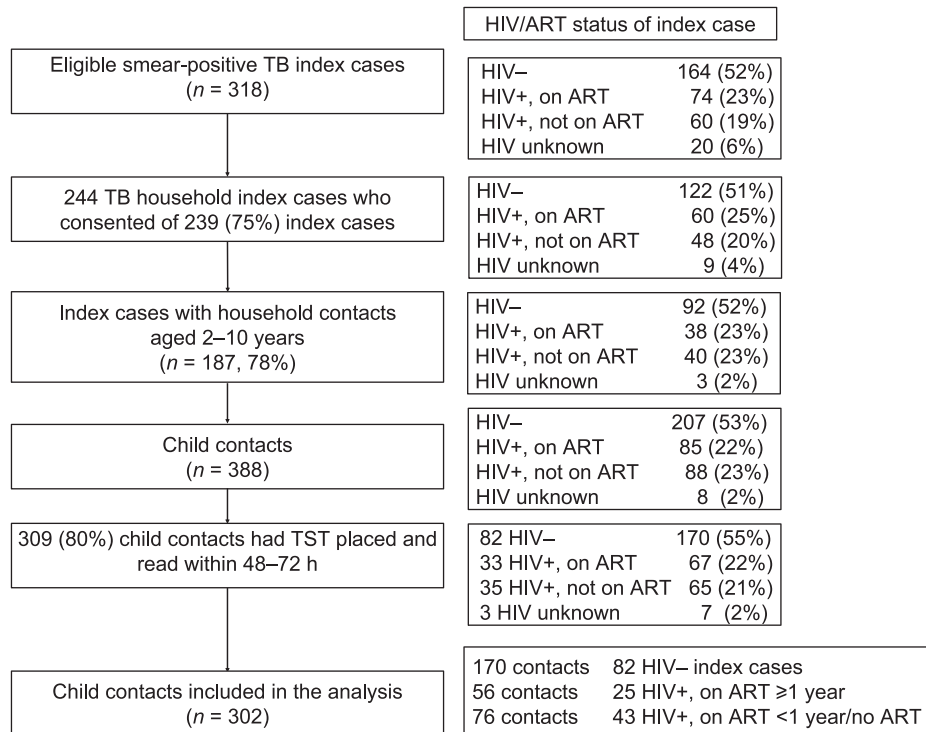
HIV/ART status of index case

Eligible smear-positive TB index cases
($n$ = 318)

| | |
|---|---|
| HIV– | 164 (52%) |
| HIV+, on ART | 74 (23%) |
| HIV+, not on ART | 60 (19%) |
| HIV unknown | 20 (6%) |

244 TB household index cases who consented of 239 (75%) index cases

| | |
|---|---|
| HIV– | 122 (51%) |
| HIV+, on ART | 60 (25%) |
| HIV+, not on ART | 48 (20%) |
| HIV unknown | 9 (4%) |

Index cases with household contacts aged 2–10 years
($n$ = 187, 78%)

| | |
|---|---|
| HIV– | 92 (52%) |
| HIV+, on ART | 38 (23%) |
| HIV+, not on ART | 40 (23%) |
| HIV unknown | 3 (2%) |

Child contacts
($n$ = 388)

| | |
|---|---|
| HIV– | 207 (53%) |
| HIV+, on ART | 85 (22%) |
| HIV+, not on ART | 88 (23%) |
| HIV unknown | 8 (2%) |

309 (80%) child contacts had TST placed and read within 48–72 h

| | |
|---|---|
| 82 HIV– | 170 (55%) |
| 33 HIV+, on ART | 67 (22%) |
| 35 HIV+, not on ART | 65 (21%) |
| 3 HIV unknown | 7 (2%) |

Child contacts included in the analysis
($n$ = 302)

| | |
|---|---|
| 170 contacts | 82 HIV– index cases |
| 56 contacts | 25 HIV+, on ART ≥1 year |
| 76 contacts | 43 HIV+, on ART <1 year/no ART |